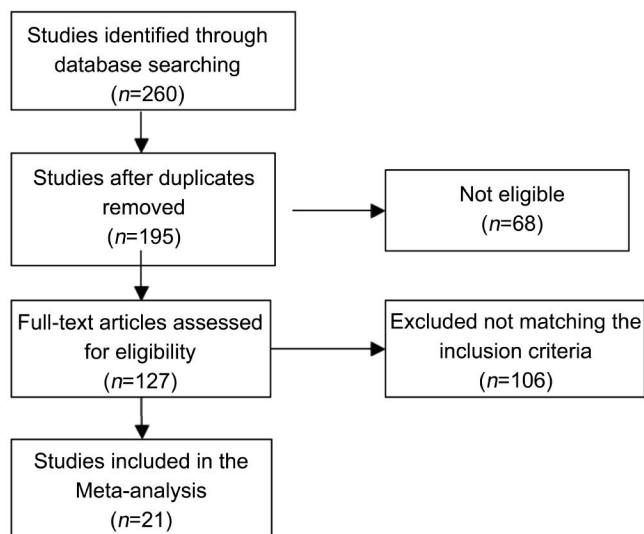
Studies identified through database searching
($n$=260)

Studies after duplicates removed
($n$=195)

Not eligible
($n$=68)

Full-text articles assessed for eligibility
($n$=127)

Excluded not matching the inclusion criteria
($n$=106)

Studies included in the Meta-analysis
($n$=21)